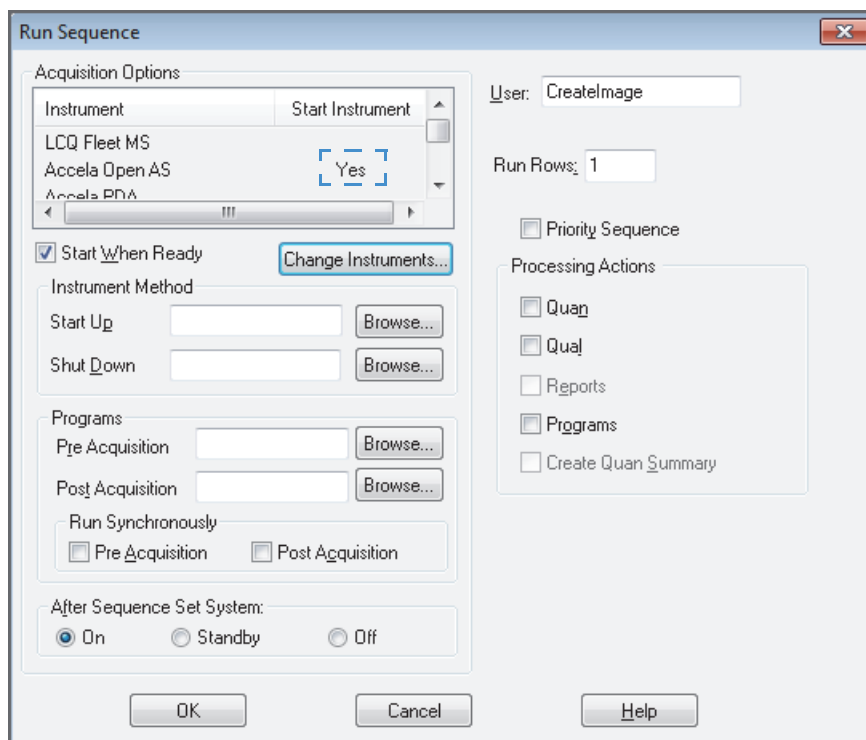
Run Sequence

Acquisition Options

| Instrument | Start Instrument |
|---|---|
| LCQ Fleet MS | |
| Accela Open AS | Yes |
| Accela PDA | |

III

Start When Ready

Change Instruments...

Instrument Method

Start Up Browse...

Shut Down Browse...

Programs

Pre Acquisition Browse...

Post Acquisition Browse...

Run Synchronously

Pre Acquisition Post Acquisition

After Sequence Set System:

On Standby Off

User: CreateImage

Run Rows: 1

Priority Sequence

Processing Actions

Quan

Qual

Reports

Programs

Create Quan Summary

OK Cancel Help